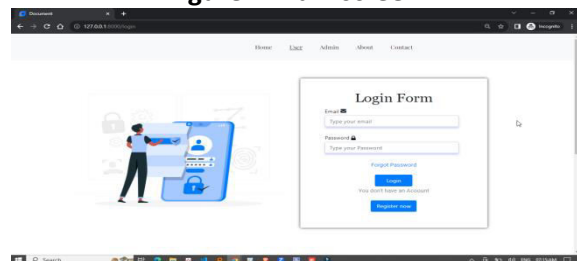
Document
127.0.0.1:8000/login
Incognito

Home User Admin About Contact

Login Form
Email
Type your email
Password
Type your Password
Forgot Password
Login
You don't have an Account
Register now

Search